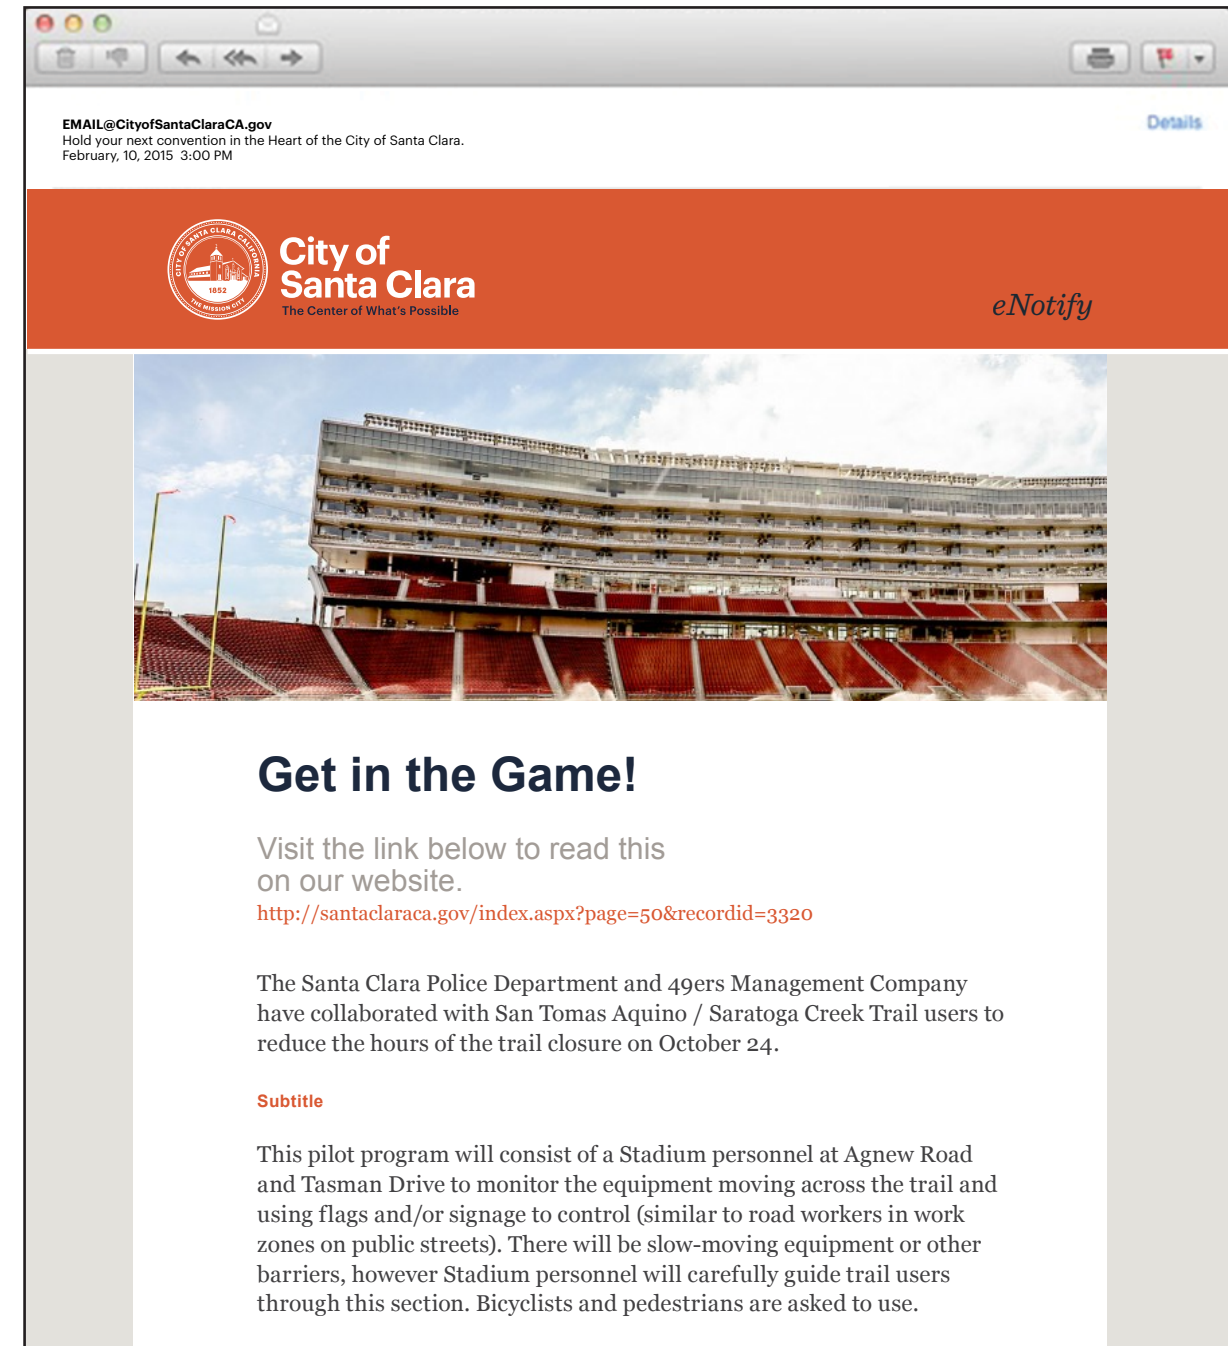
EMAIL@CityofSantaClaraCA.gov
Hold your next convention in the Heart of the City of Santa Clara.
February, 10, 2015 3:00 PM

Details

CITY OF SANTA CLARA CALIFORNIA 1852 THE MISSION CITY

City of Santa Clara
The Center of What's Possible

eNotify

Get in the Game!

Visit the link below to read this on our website.
http://santaclaraca.gov/index.aspx?page=50&recordid=3320

The Santa Clara Police Department and 49ers Management Company have collaborated with San Tomas Aquino / Saratoga Creek Trail users to reduce the hours of the trail closure on October 24.

Subtitle

This pilot program will consist of a Stadium personnel at Agnew Road and Tasman Drive to monitor the equipment moving across the trail and using flags and/or signage to control (similar to road workers in work zones on public streets). There will be slow-moving equipment or other barriers, however Stadium personnel will carefully guide trail users through this section. Bicyclists and pedestrians are asked to use.